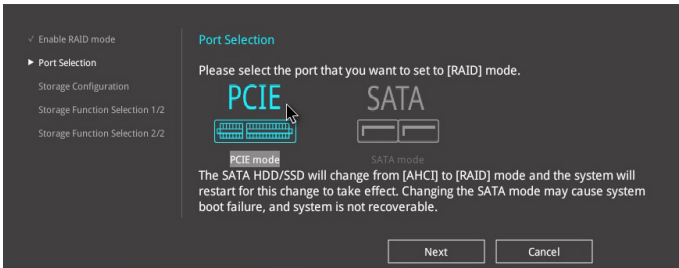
√ Enable RAID mode
▶ Port Selection
Storage Configuration
Storage Function Selection 1/2
Storage Function Selection 2/2

Port Selection

Please select the port that you want to set to [RAID] mode.

PCIE
SATA

PCIE mode
SATA mode

The SATA HDD/SSD will change from [AHCI] to [RAID] mode and the system will restart for this change to take effect. Changing the SATA mode may cause system boot failure, and system is not recoverable.

Next
Cancel